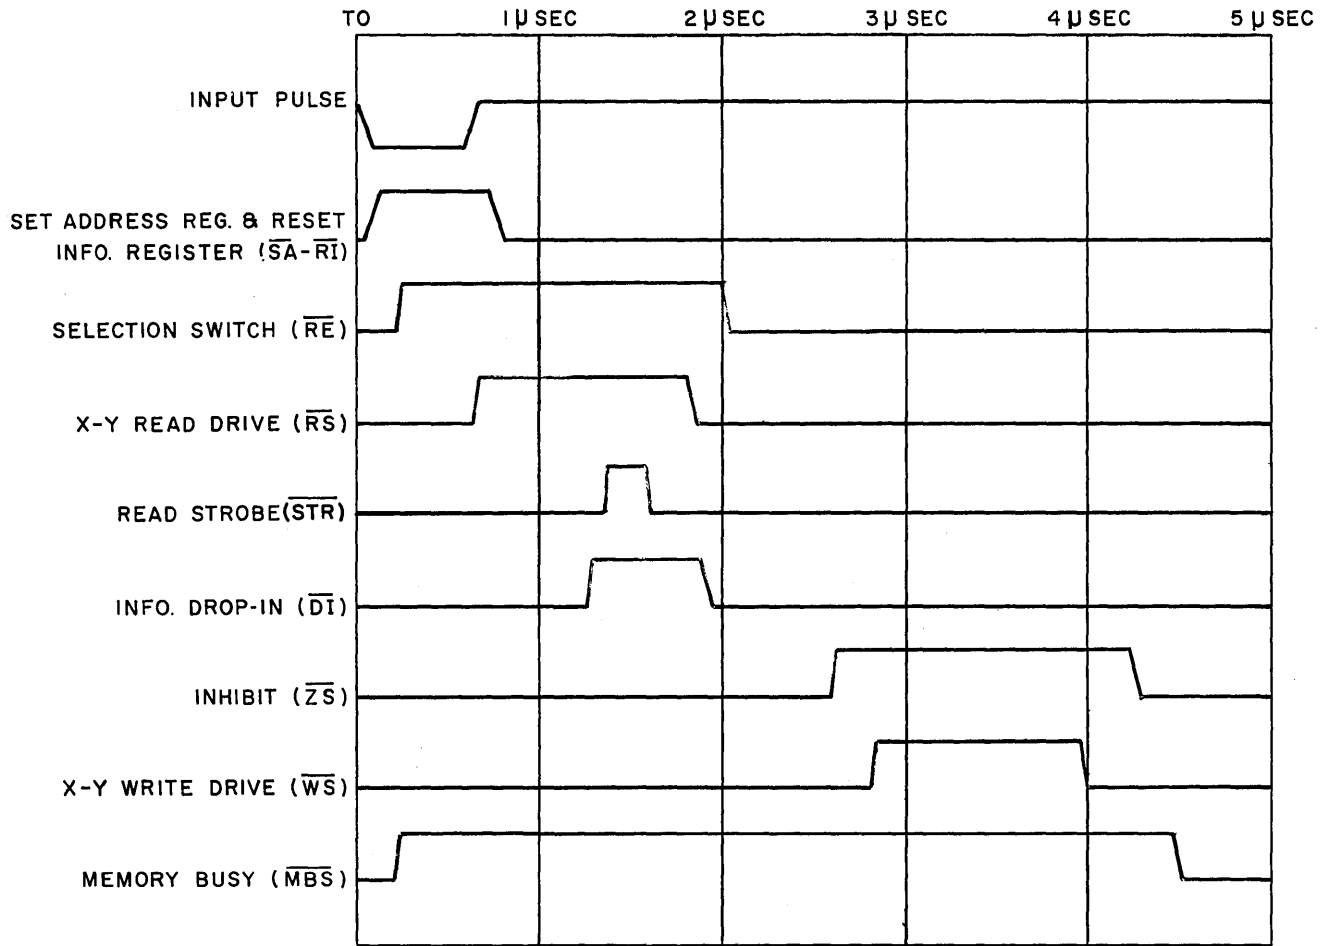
TO
1 μ SEC
2 μ SEC
3 μ SEC
4 μ SEC
5 μ SEC

INPUT PULSE

SET ADDRESS REG. & RESET INFO. REGISTER ($\overline{SA}$-$\overline{RI}$)

SELECTION SWITCH ($\overline{RE}$)

X-Y READ DRIVE ($\overline{RS}$)

READ STROBE($\overline{STR}$)

INFO. DROP-IN ($\overline{DI}$)

INHIBIT ($\overline{ZS}$)

X-Y WRITE DRIVE ($\overline{WS}$)

MEMORY BUSY ($\overline{MBS}$)